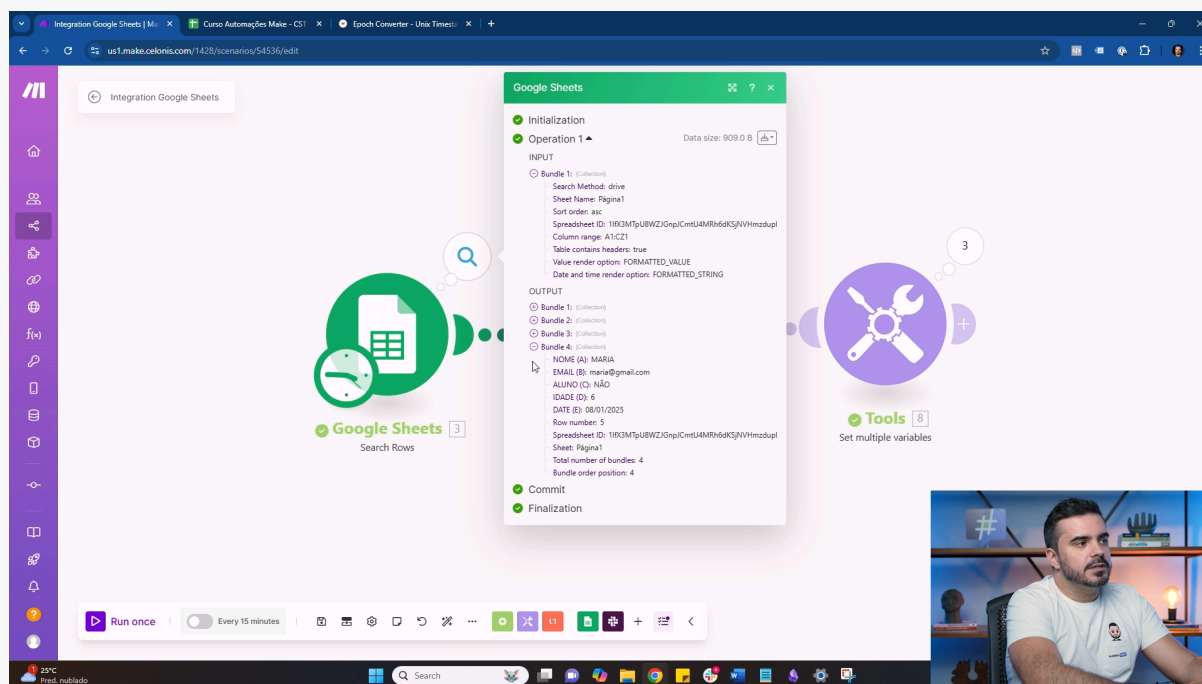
Integration Google Sheets | Ma
Curso Automações Make - CST
Epoch Converter - Unix Timest

us1.make.celonis.com/1428/scenarios/54536/edit

Integration Google Sheets

Google Sheets

Initialization
Operation 1
Data size: 909.0 B
INPUT
Bundle 1: (Collection)
Search Method: drive
Sheet Name: Página1
Sort order: asc
Spreadsheet ID: 1lfX3MTpUBWZJGnpJCmtU4MRh6dKSjNVHmzdupl
Column range: A1:CZ1
Table contains headers: true
Value render option: FORMATTED_VALUE
Date and time render option: FORMATTED_STRING
OUTPUT
Bundle 1: (Collection)
Bundle 2: (Collection)
Bundle 3: (Collection)
Bundle 4: (Collection)
NOME (A): MARIA
EMAIL (B): maria@gmail.com
ALUNO (C): NÃO
IDADE (D): 6
DATE (E): 08/01/2025
Row number: 5
Spreadsheet ID: 1lfX3MTpUBWZJGnpJCmtU4MRh6dKSjNVHmzdupl
Sheet: Página1
Total number of bundles: 4
Bundle order position: 4
Commit
Finalization

3

Google Sheets 3
Search Rows

Tools 8
Set multiple variables

Run once
Every 15 minutes

25°C
Pred. nublado
Search